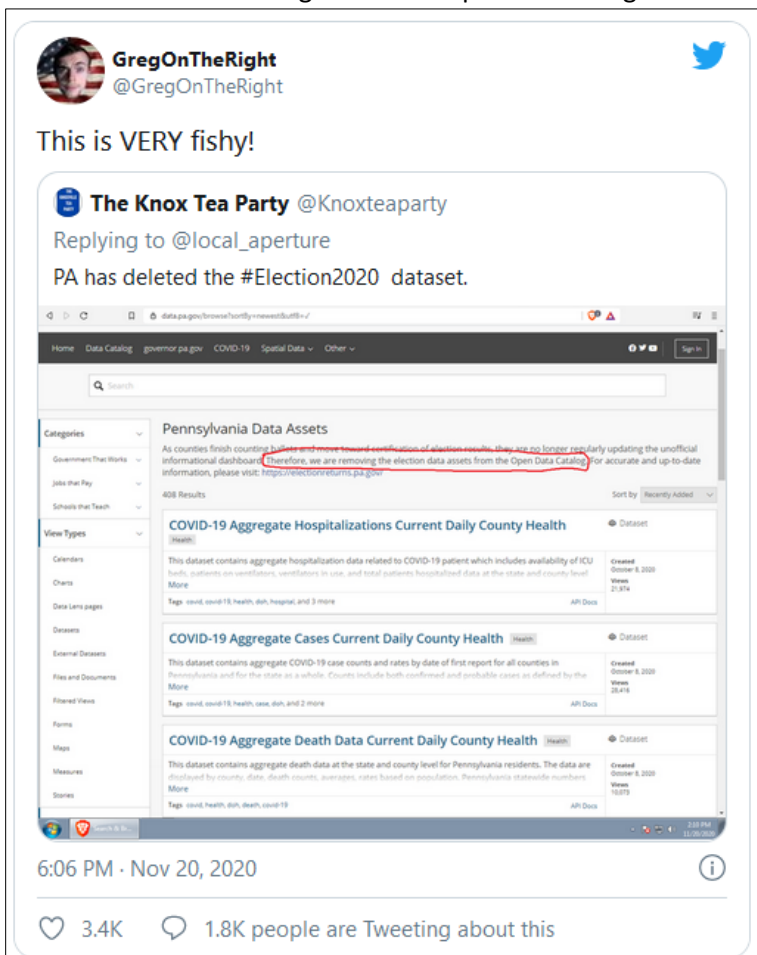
GregOnTheRight
@GregOnTheRight

This is VERY fishy!

The Knox Tea Party @Knoxteaparty
Replying to @local_aperture
PA has deleted the #Election2020 dataset.

data.pa.gov/browse?sortBy=newest&utf8=✓

Home Data Catalog governor.pa.gov COVID-19 Spatial Data Other

Sign In

Search

Pennsylvania Data Assets

As counties finish counting ballots and move toward certification of election results, they are no longer regularly updating the unofficial informational dashboard. Therefore, we are removing the election data assets from the Open Data Catalog. For accurate and up-to-date information, please visit: https://electionreturns.pa.gov/

408 Results

Sort by Recently Added

Categories
Government That Works
Jobs that Pay
Schools that Teach

View Types
Calendars
Charts
Data Lens pages
Datasets
External Datasets
Files and Documents
Filtered Views
Forms
Maps
Measures
Stories

COVID-19 Aggregate Hospitalizations Current Daily County Health
Health
Dataset
This dataset contains aggregate hospitalization data related to COVID-19 patient which includes availability of ICU beds, patients on ventilators, ventilators in use, and total patients hospitalized at the state and county level
More
Created October 8, 2020
Views 21,974
Tags covid, covid-19, health, doh, hospital, and 3 more
API Docs

COVID-19 Aggregate Cases Current Daily County Health
Health
Dataset
This dataset contains aggregate COVID-19 case counts and rates by date of first report for all counties in Pennsylvania and for the state as a whole. Counts include both confirmed and probable cases as defined by the
More
Created October 8, 2020
Views 28,416
Tags covid, covid-19, health, case, doh, and 2 more
API Docs

COVID-19 Aggregate Death Data Current Daily County Health
Health
Dataset
This dataset contains aggregate death data at the state and county level for Pennsylvania residents. The data are displayed by county, date, death counts, averages, rates based on population. Pennsylvania statewide numbers
More
Created October 8, 2020
Views 10,073
Tags covid, health, doh, death, covid-19
API Docs

2:10 PM
11/20/2020

6:06 PM · Nov 20, 2020

3.4K
1.8K people are Tweeting about this